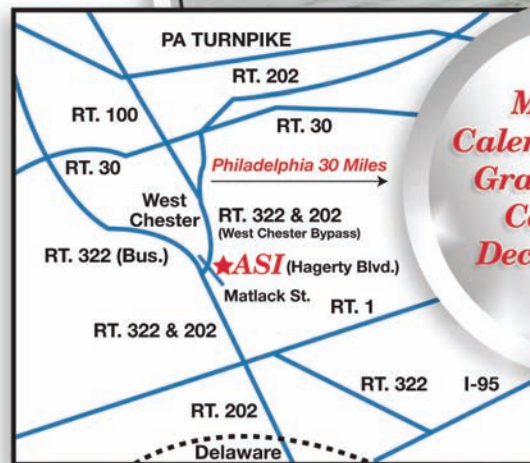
PA TURNPIKE

RT. 202

RT. 100

RT. 30

RT. 30

Philadelphia 30 Miles

West Chester

RT. 322 & 202
(West Chester Bypass)

RT. 322 (Bus.)

★ASI (Hagerty Blvd.)

Matlack St.

RT. 1

RT. 322 & 202

RT. 322

I-95

RT. 202

Delaware

M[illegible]
Calen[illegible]
Gra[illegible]
C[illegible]
Dec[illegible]